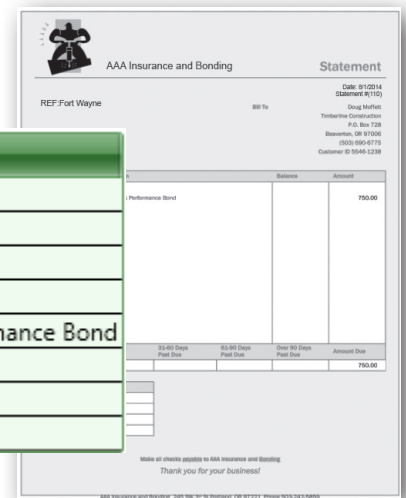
AAA Insurance and Bonding

Statement

Date: 8/1/2014
Statement #(110)

REF:Fort Wayne

Bill To

Doug Moffett
Timberline Construction
P.O. Box 728
Beaverton, OR 97006
(503) 690-6775
Customer ID 5546-1239

Balance

Amount

Performance Bond

750.00

nance Bond

31-60 Days Past Due

61-90 Days Past Due

Over 90 Days Past Due

Amount Due

750.00

Make all checks payable to AAA Insurance and Bonding

Thank you for your business!

AAA Insurance and Bonding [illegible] Portland, OR 97221 Phone 503-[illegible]